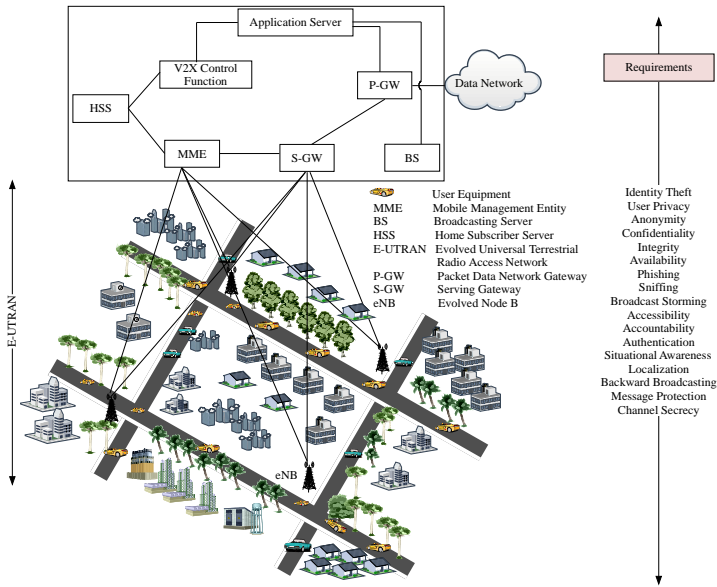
Application Server

V2X Control Function

HSS

P-GW

Data Network

MME

S-GW

BS

E-UTRAN

| | User Equipment |
|---|---|
| MME | Mobile Management Entity |
| BS | Broadcasting Server |
| HSS | Home Subscriber Server |
| E-UTRAN | Evolved Universal Terrestrial Radio Access Network |
| P-GW | Packet Data Network Gateway |
| S-GW | Serving Gateway |
| eNB | Evolved Node B |

eNB

Requirements

Identity Theft
User Privacy
Anonymity
Confidentiality
Integrity
Availability
Phishing
Sniffing
Broadcast Storming
Accessibility
Accountability
Authentication
Situational Awareness
Localization
Backward Broadcasting
Message Protection
Channel Secrecy